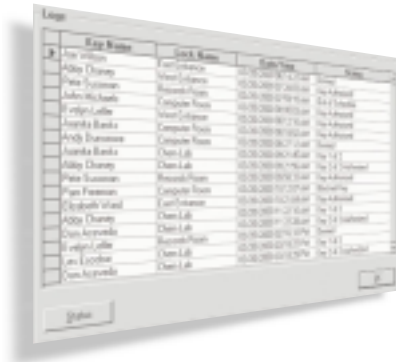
Logs

| Key Name | Lock Name | Date/Time | Notes |
|---|---|---|---|
| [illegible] | East Entrance | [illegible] | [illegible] |
| Abby Chaney | West Entrance | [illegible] | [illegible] |
| Pete Sussman | Records Room | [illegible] | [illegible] |
| John Rickards | Computer Room | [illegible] | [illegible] |
| Evelyn Leslie | West Entrance | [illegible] | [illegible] |
| Juanita Banks | Computer Room | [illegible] | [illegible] |
| Andy Dunsmore | Computer Room | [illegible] | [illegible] |
| Juanita Banks | Chem Lab | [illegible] | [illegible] |
| Abby Chaney | Chem Lab | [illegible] | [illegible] |
| Pete Sussman | Records Room | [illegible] | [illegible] |
| Pam Freeman | Computer Room | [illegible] | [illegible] |
| Elizabeth Ward | East Entrance | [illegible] | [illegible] |
| Abby Chaney | Chem Lab | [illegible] | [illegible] |
| Don Acevedo | Chem Lab | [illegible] | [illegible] |
| Evelyn Leslie | Records Room | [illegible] | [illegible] |
| Leo Goodson | Chem Lab | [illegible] | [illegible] |
| Don Acevedo | Chem Lab | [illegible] | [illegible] |

Status

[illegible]